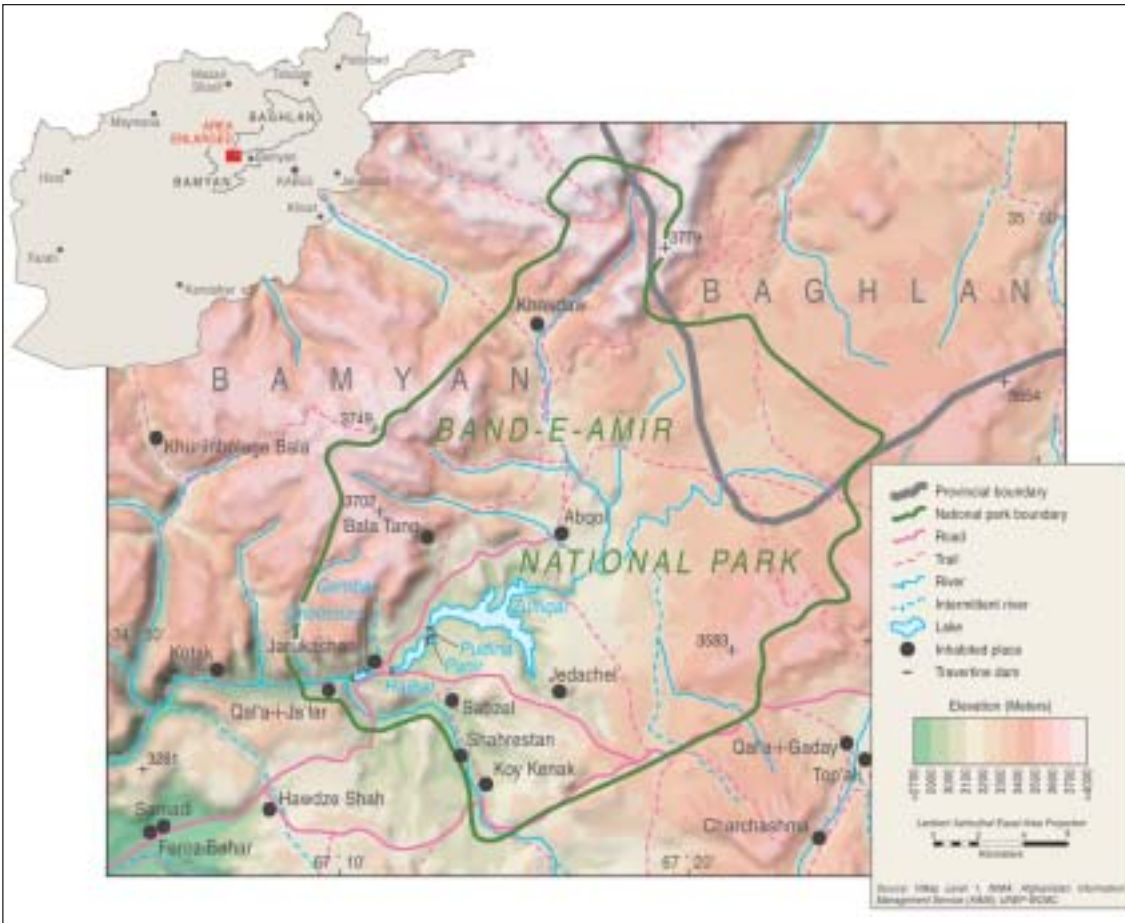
Mazar-i-Sharif
Taloqan
Faizabad
Maymana
BAGHLAN
AREA ENLARGED
Bamyan
Herat
BAMYAN
Kabul
Jalalabad
Khost
Farah
Kandahar

BAGHLAN
BAMYAN
BAND-E-AMIR
NATIONAL PARK

3771
35°00'
Khardaw
3554
3749
Khu-in-bolage Bala
3707
Bala Tang
Abgol
Gambar
Haibat
Zulfiqar
Jaruk-chash
Pudina
Panir
Kotak
34°50'
3583
Jedachel
Qal'a-i-Ja'far
Bala Band
Sabzal
Shahrestan
Koy Kanak
Qal'a-i-Gaday
Top'ak
3381
Hawdze Shah
Samadi
Feroz Bahar
Charchashma
67°10'
67°20'

Provincial boundary
National park boundary
Road
Trail
River
Intermittent river
Lake
Inhabited place
Travertine dam

Elevation (Meters)

Lambert Azimuthal Equal Area Projection
Kilometers

Source: Village Level 1, AIMS, Afghanistan Information Management Service (AIMS), UNEP-WCMC